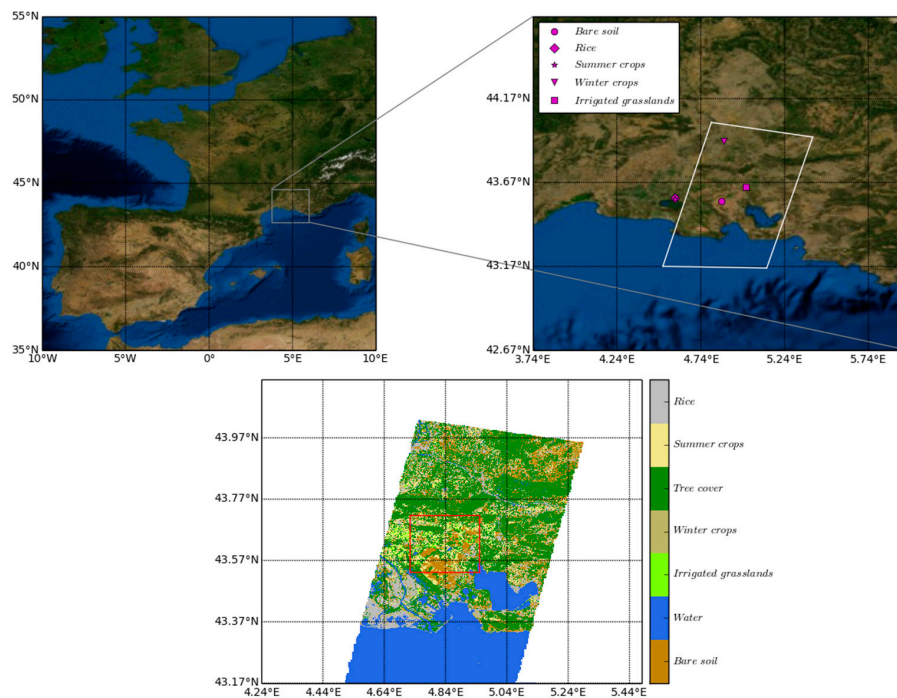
55°N

50°N

45°N

40°N

35°N

10°W 5°W 0° 5°E 10°E

Bare soil
Rice
Summer crops
Winter crops
Irrigated grasslands

44.17°N

43.67°N

43.17°N

42.67°N

3.74°E 4.24°E 4.74°E 5.24°E 5.74°E

43.97°N

43.77°N

43.57°N

43.37°N

43.17°N

4.24°E 4.44°E 4.64°E 4.84°E 5.04°E 5.24°E 5.44°E

Rice
Summer crops
Tree cover
Winter crops
Irrigated grasslands
Water
Bare soil